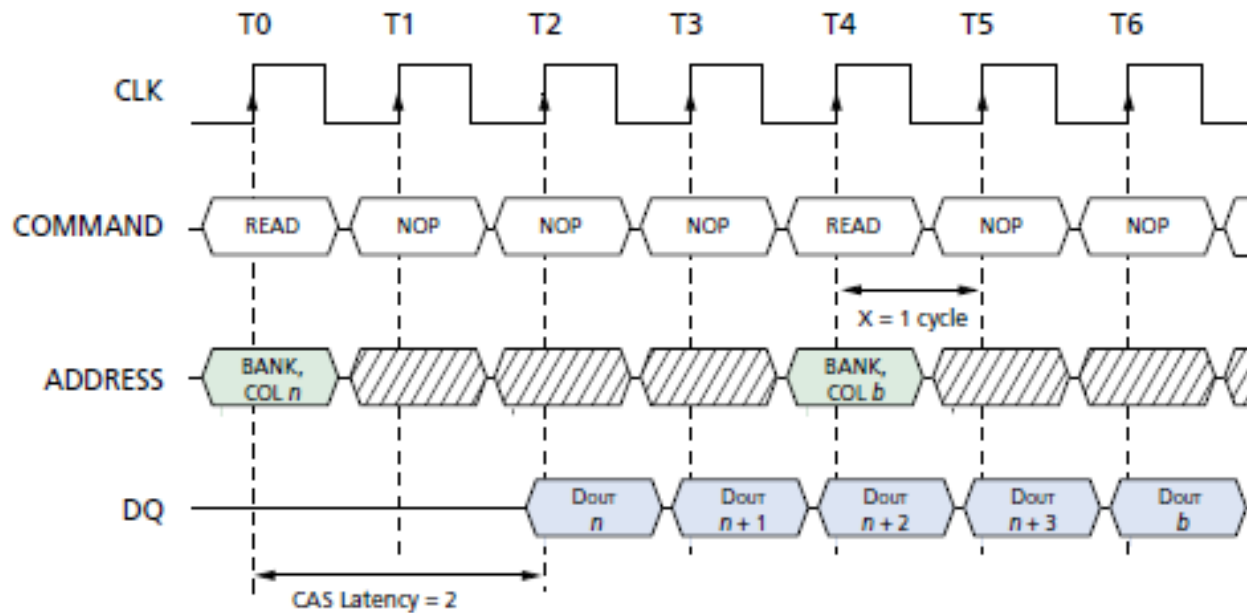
T0 T1 T2 T3 T4 T5 T6

CLK

COMMAND READ NOP NOP NOP READ NOP NOP

X = 1 cycle

ADDRESS BANK, COL $n$ BANK, COL $b$

DQ $D_{OUT}$ $n$ $D_{OUT}$ $n+1$ $D_{OUT}$ $n+2$ $D_{OUT}$ $n+3$ $D_{OUT}$ $b$

CAS Latency = 2